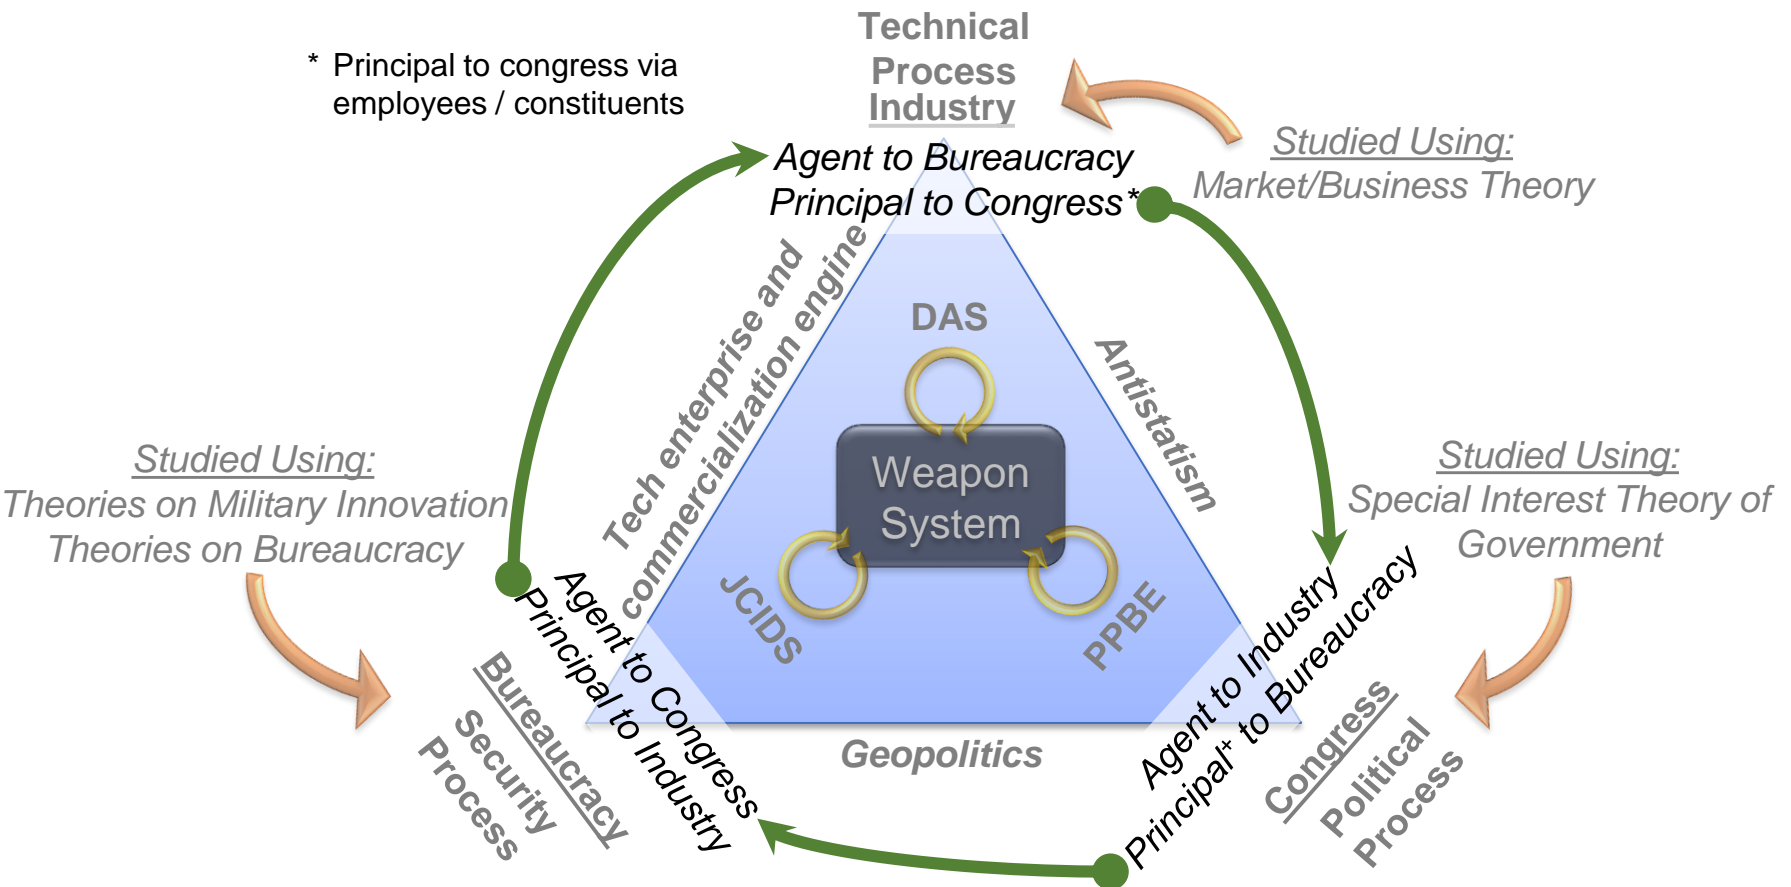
* Principal to congress via employees / constituents

Technical
Process
Industry

Agent to Bureaucracy
Principal to Congress*

Studied Using:
Market/Business Theory

Tech enterprise and commercialization engine

DAS

Antistatism

Weapon System

JCIDS

PPBE

Studied Using:
Theories on Military Innovation
Theories on Bureaucracy

Studied Using:
Special Interest Theory of Government

Agent to Congress
Principal to Industry

Agent to Industry
Principal+ to Bureaucracy

Geopolitics

Bureaucracy
Security
Process

Congress
Political
Process